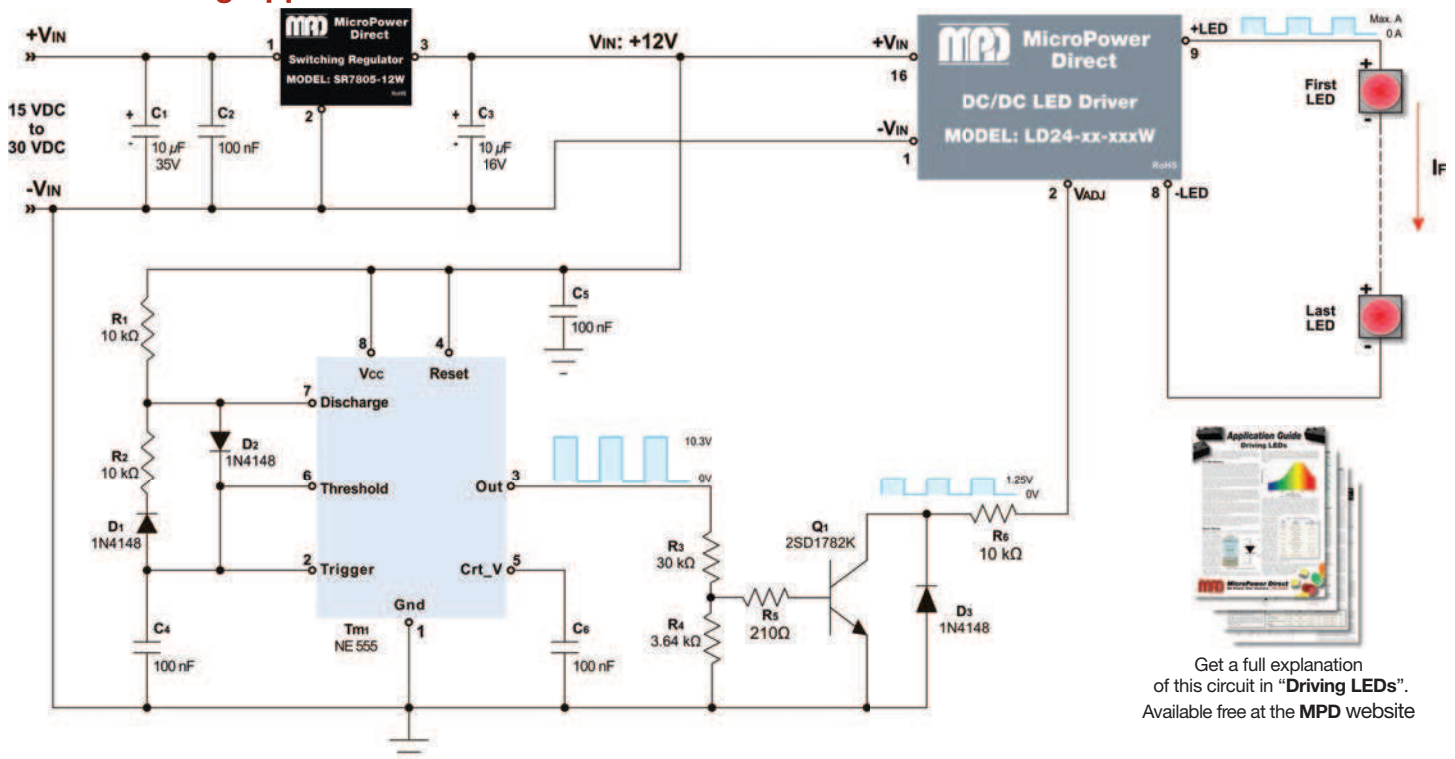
+$V_{IN}$

15 VDC to 30 VDC

-$V_{IN}$

MPD MicroPower Direct
Switching Regulator
MODEL: SR7805-12W
RoHS

1 3 2

$C_1$ 10 µF 35V

$C_2$ 100 nF

$C_3$ 10 µF 16V

$V_{IN}$: +12V

+$V_{IN}$ 16

-$V_{IN}$ 1

MPD MicroPower Direct
DC/DC LED Driver
MODEL: LD24-xx-xxxW
RoHS

2 $V_{ADJ}$

8 -LED

+LED 9

Max. A
0 A

First LED

Last LED

$I_F$

$R_1$ 10 kΩ

$R_2$ 10 kΩ

$D_1$ 1N4148

$D_2$ 1N4148

$C_4$ 100 nF

$C_5$ 100 nF

8 Vcc

4 Reset

7 Discharge

6 Threshold

2 Trigger

Out 3

Crt_V 5

Gnd 1

$Tm_1$ NE 555

$C_6$ 100 nF

10.3V
0V

$R_3$ 30 kΩ

$R_4$ 3.64 kΩ

$R_5$ 210Ω

$Q_1$ 2SD1782K

1.25V
0V

$R_6$ 10 kΩ

$D_3$ 1N4148

Application Guide
Driving LEDs

MPD MicroPower Direct

Get a full explanation of this circuit in "Driving LEDs". Available free at the MPD website